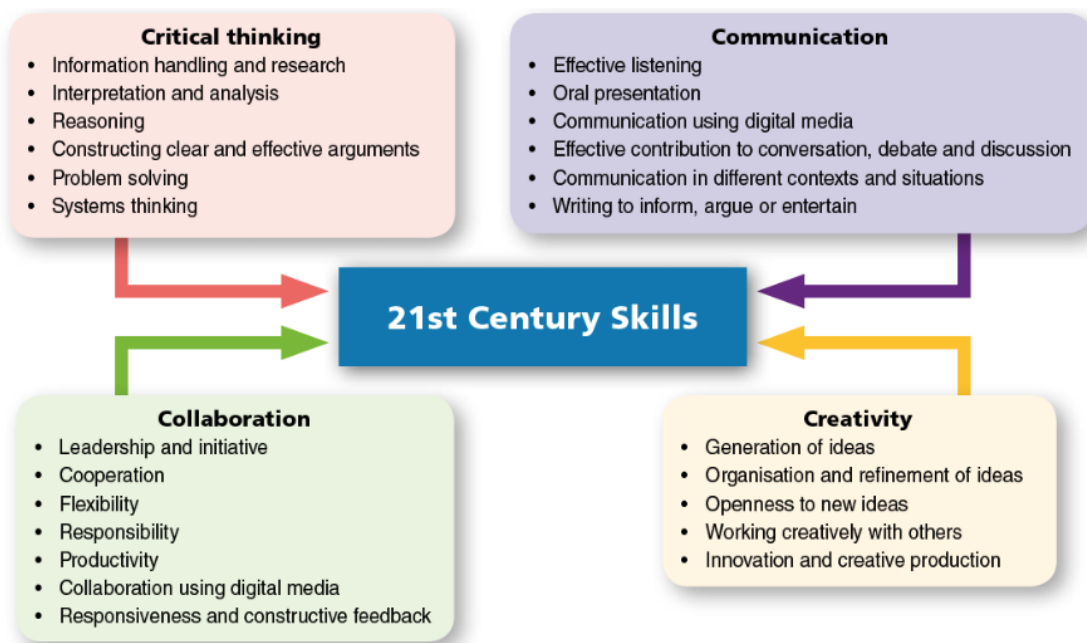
**Critical thinking**
- Information handling and research
- Interpretation and analysis
- Reasoning
- Constructing clear and effective arguments
- Problem solving
- Systems thinking

**Communication**
- Effective listening
- Oral presentation
- Communication using digital media
- Effective contribution to conversation, debate and discussion
- Communication in different contexts and situations
- Writing to inform, argue or entertain

**21st Century Skills**

**Collaboration**
- Leadership and initiative
- Cooperation
- Flexibility
- Responsibility
- Productivity
- Collaboration using digital media
- Responsiveness and constructive feedback

**Creativity**
- Generation of ideas
- Organisation and refinement of ideas
- Openness to new ideas
- Working creatively with others
- Innovation and creative production